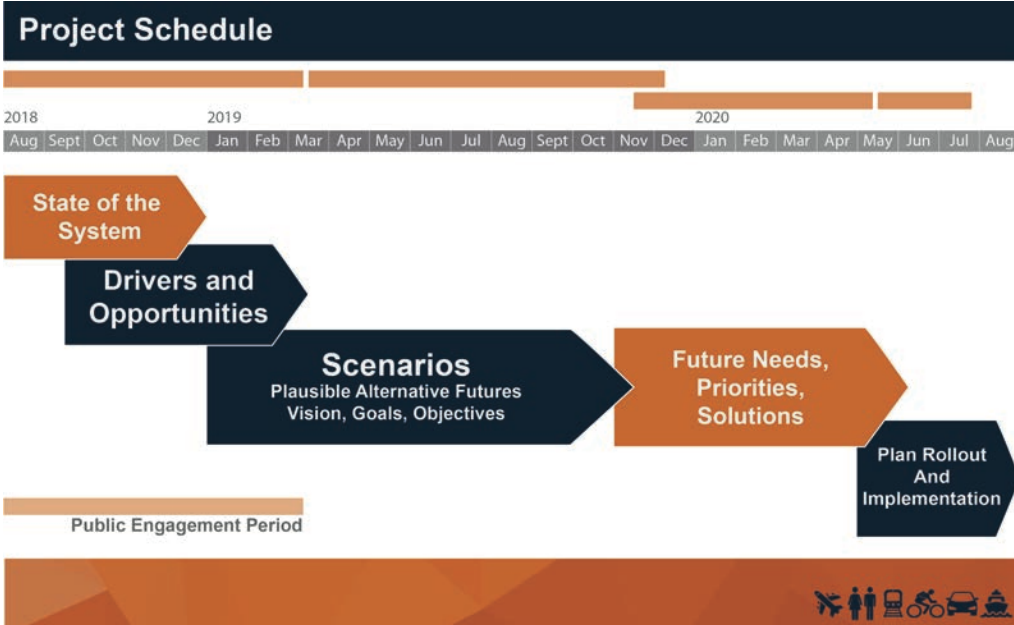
Project Schedule

2018 2019 2020

| Aug | Sept | Oct | Nov | Dec | Jan | Feb | Mar | Apr | May | Jun | Jul | Aug | Sept | Oct | Nov | Dec | Jan | Feb | Mar | Apr | May | Jun | Jul | Aug |
|---|---|---|---|---|---|---|---|---|---|---|---|---|---|---|---|---|---|---|---|---|---|---|---|---|

State of the System

Drivers and Opportunities

Scenarios
Plausible Alternative Futures
Vision, Goals, Objectives

Future Needs, Priorities, Solutions

Plan Rollout And Implementation

Public Engagement Period